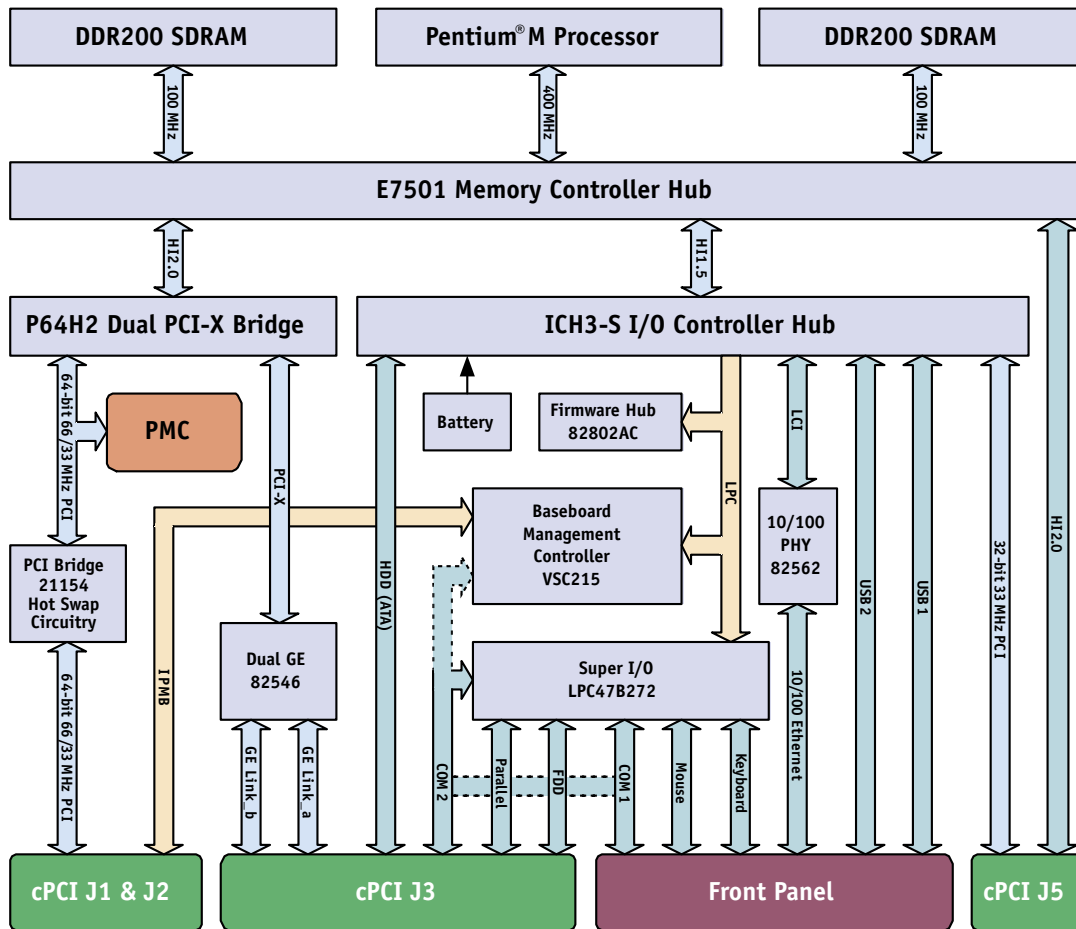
DDR200 SDRAM

Pentium® M Processor

DDR200 SDRAM

100 MHz

400 MHz

100 MHz

E7501 Memory Controller Hub

HI2.0

HI1.5

P64H2 Dual PCI-X Bridge

ICH3-S I/O Controller Hub

64-bit 66/33 MHz PCI

PMC

PCI-X

Battery

Firmware Hub 82802AC

LCI

LPC

Baseboard Management Controller VSC215

10/100 PHY 82562

PCI Bridge 21154 Hot Swap Circuitry

HDD (ATA)

USB 2

USB 1

32-bit 33 MHz PCI

HI2.0

IPMB

Dual GE 82546

Super I/O LPC47B272

10/100 Ethernet

64-bit 66/33 MHz PCI

GE Link_b

GE Link_a

COM 2

Parallel

FDD

COM 1

Mouse

Keyboard

cPCI J1 & J2

cPCI J3

Front Panel

cPCI J5